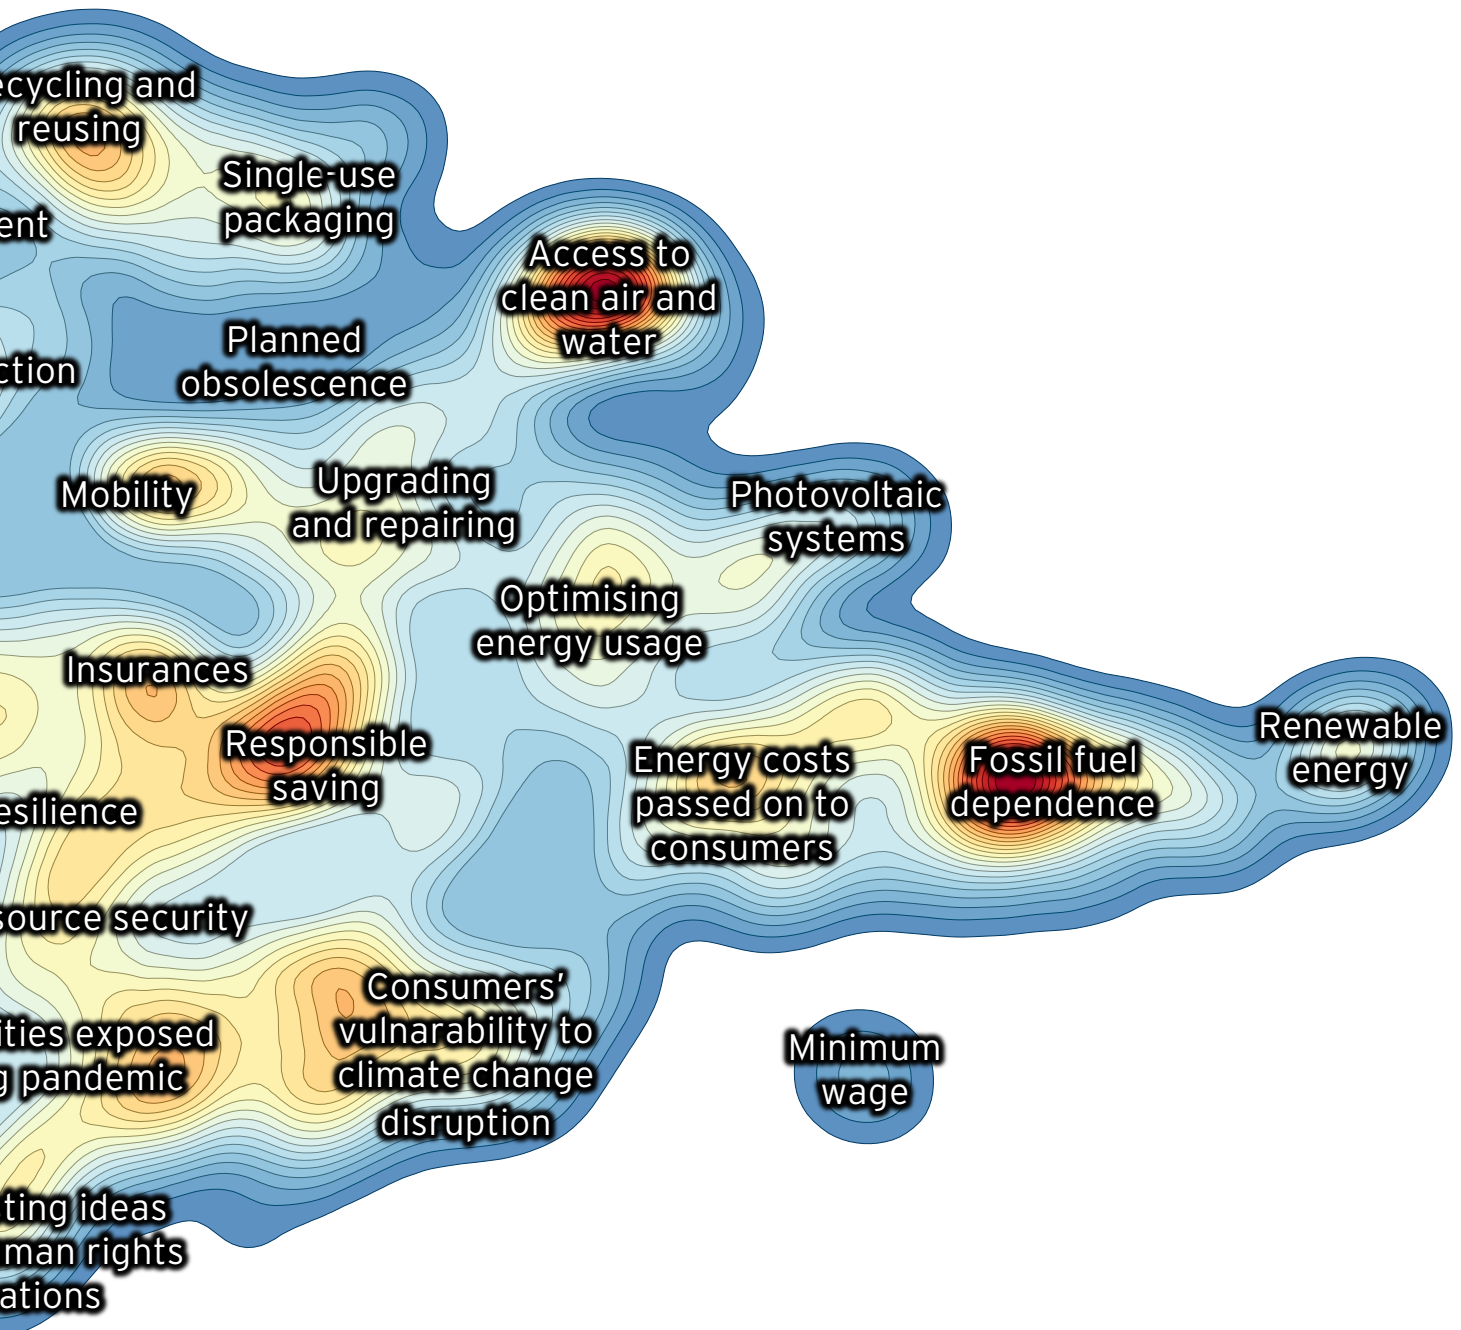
ecycling and reusing

Single-use packaging

ent

Access to clean air and water

Planned obsolescence

ction

Mobility

Upgrading and repairing

Photovoltaic systems

Optimising energy usage

Insurances

Responsible saving

Renewable energy

Energy costs passed on to consumers

Fossil fuel dependence

esilience

source security

Consumers' vulnarability to climate change disruption

ities exposed g pandemic

Minimum wage

ting ideas man rights ations